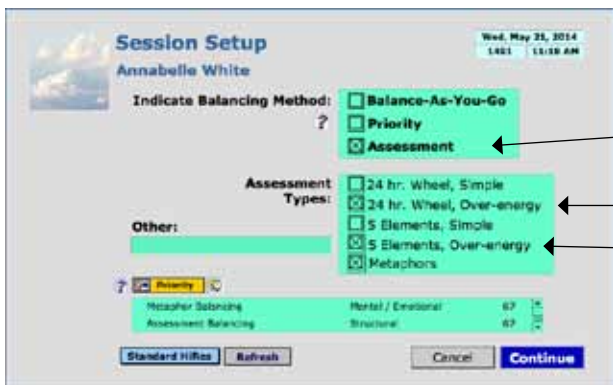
Session Setup
Annabelle White

Wed, May 21, 2014
1451 11:18 AM

Indicate Balancing Method:
?
Balance-As-You-Go
Priority
Assessment

Assessment Types:
24 hr. Wheel, Simple
24 hr. Wheel, Over-energy
5 Elements, Simple
5 Elements, Over-energy
Metaphors

Other:

? Priority

| Metaphor Balancing | Mental / Emotional | 67 |
|---|---|---|
| Assessment Balancing | Structural | 67 |

Standard HiRes
Refresh
Cancel
Continue